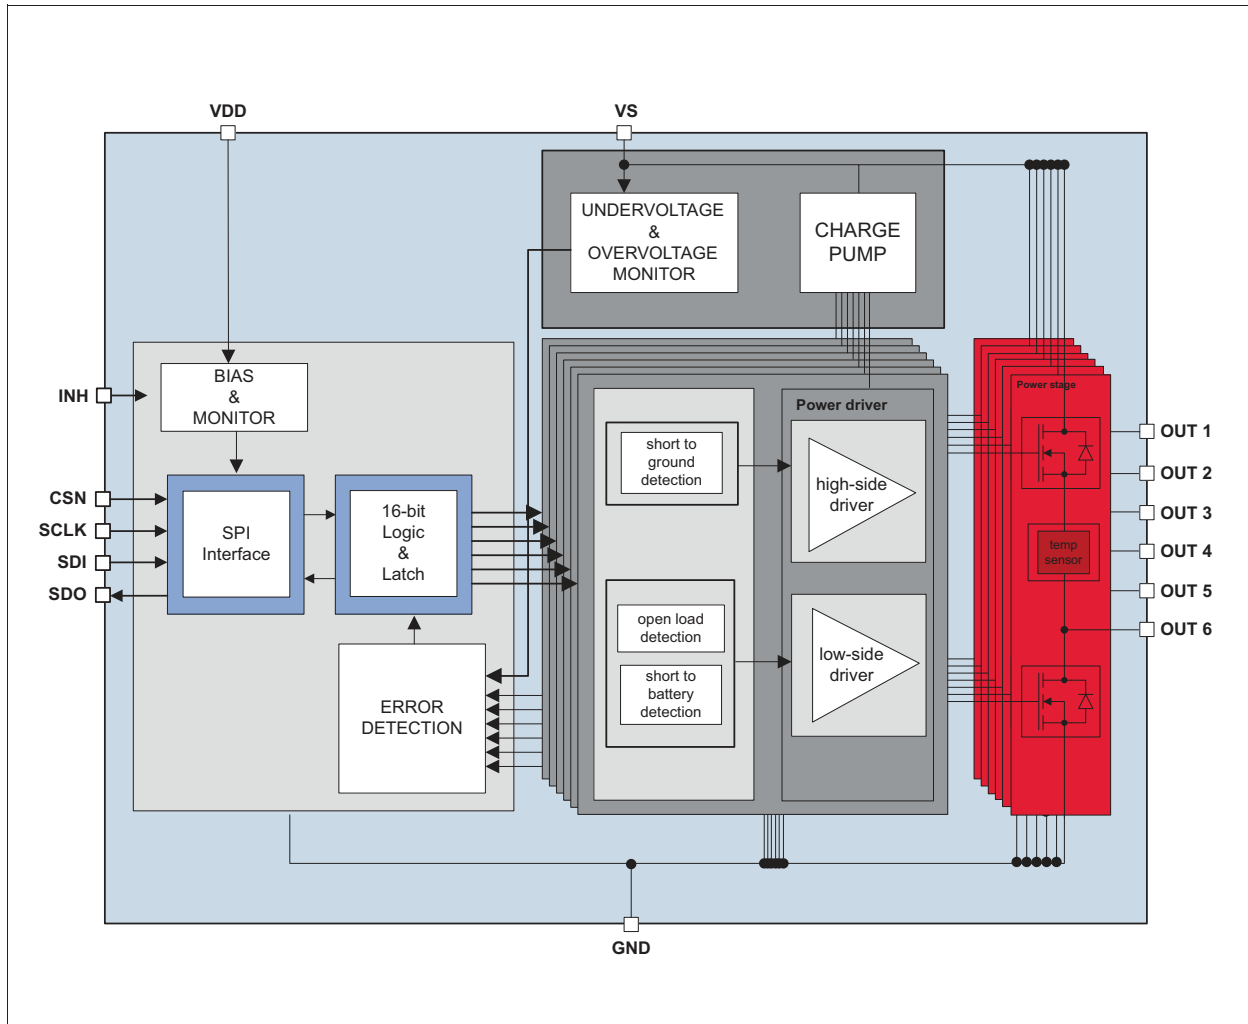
VDD
VS
UNDERVOLTAGE & OVERVOLTAGE MONITOR
CHARGE PUMP
INH
BIAS & MONITOR
CSN
SCLK
SDI
SDO
SPI Interface
16-bit Logic & Latch
ERROR DETECTION
short to ground detection
open load detection
short to battery detection
Power driver
high-side driver
low-side driver
Power stage
temp sensor
OUT 1
OUT 2
OUT 3
OUT 4
OUT 5
OUT 6
GND